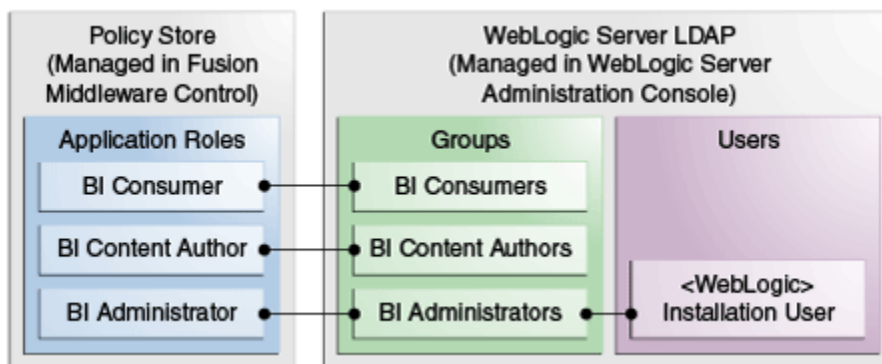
Policy Store
(Managed in Fusion Middleware Control)

Application Roles

BI Consumer

BI Content Author

BI Administrator

WebLogic Server LDAP
(Managed in WebLogic Server Administration Console)

Groups

BI Consumers

BI Content Authors

BI Administrators

Users

<WebLogic>
Installation User